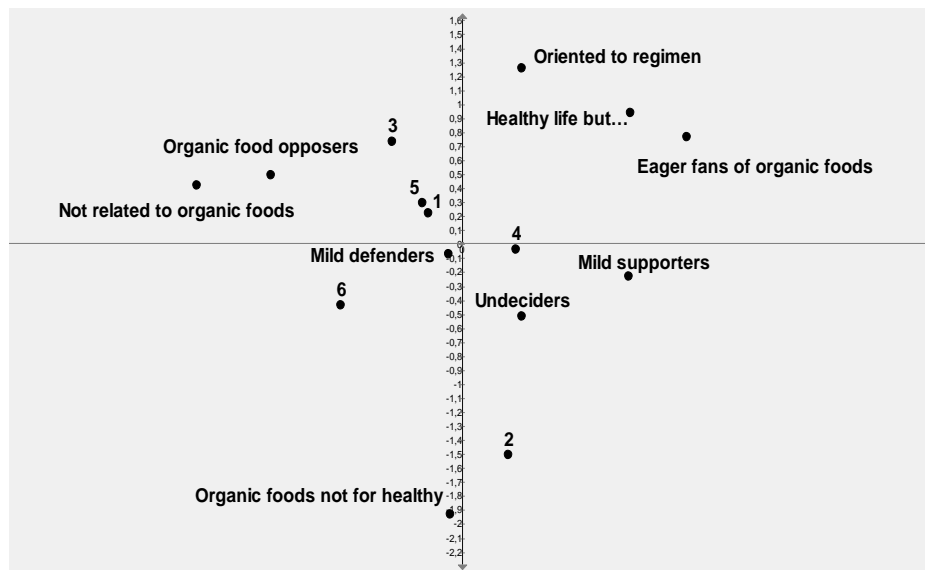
1,6
1,5
1,4
1,3
1,2
1,1
1
0,9
0,8
0,7
0,6
0,5
0,4
0,3
0,2
0,1
0
-0,1
-0,2
-0,3
-0,4
-0,5
-0,6
-0,7
-0,8
-0,9
-1
-1,1
-1,2
-1,3
-1,4
-1,5
-1,6
-1,7
-1,8
-1,9
-2
-2,1
-2,2

Oriented to regimen
Healthy life but…
3
Organic food opposers
Eager fans of organic foods
5
1
Not related to organic foods
4
Mild defenders
Mild supporters
6
Undeciders
2
Organic foods not for healthy